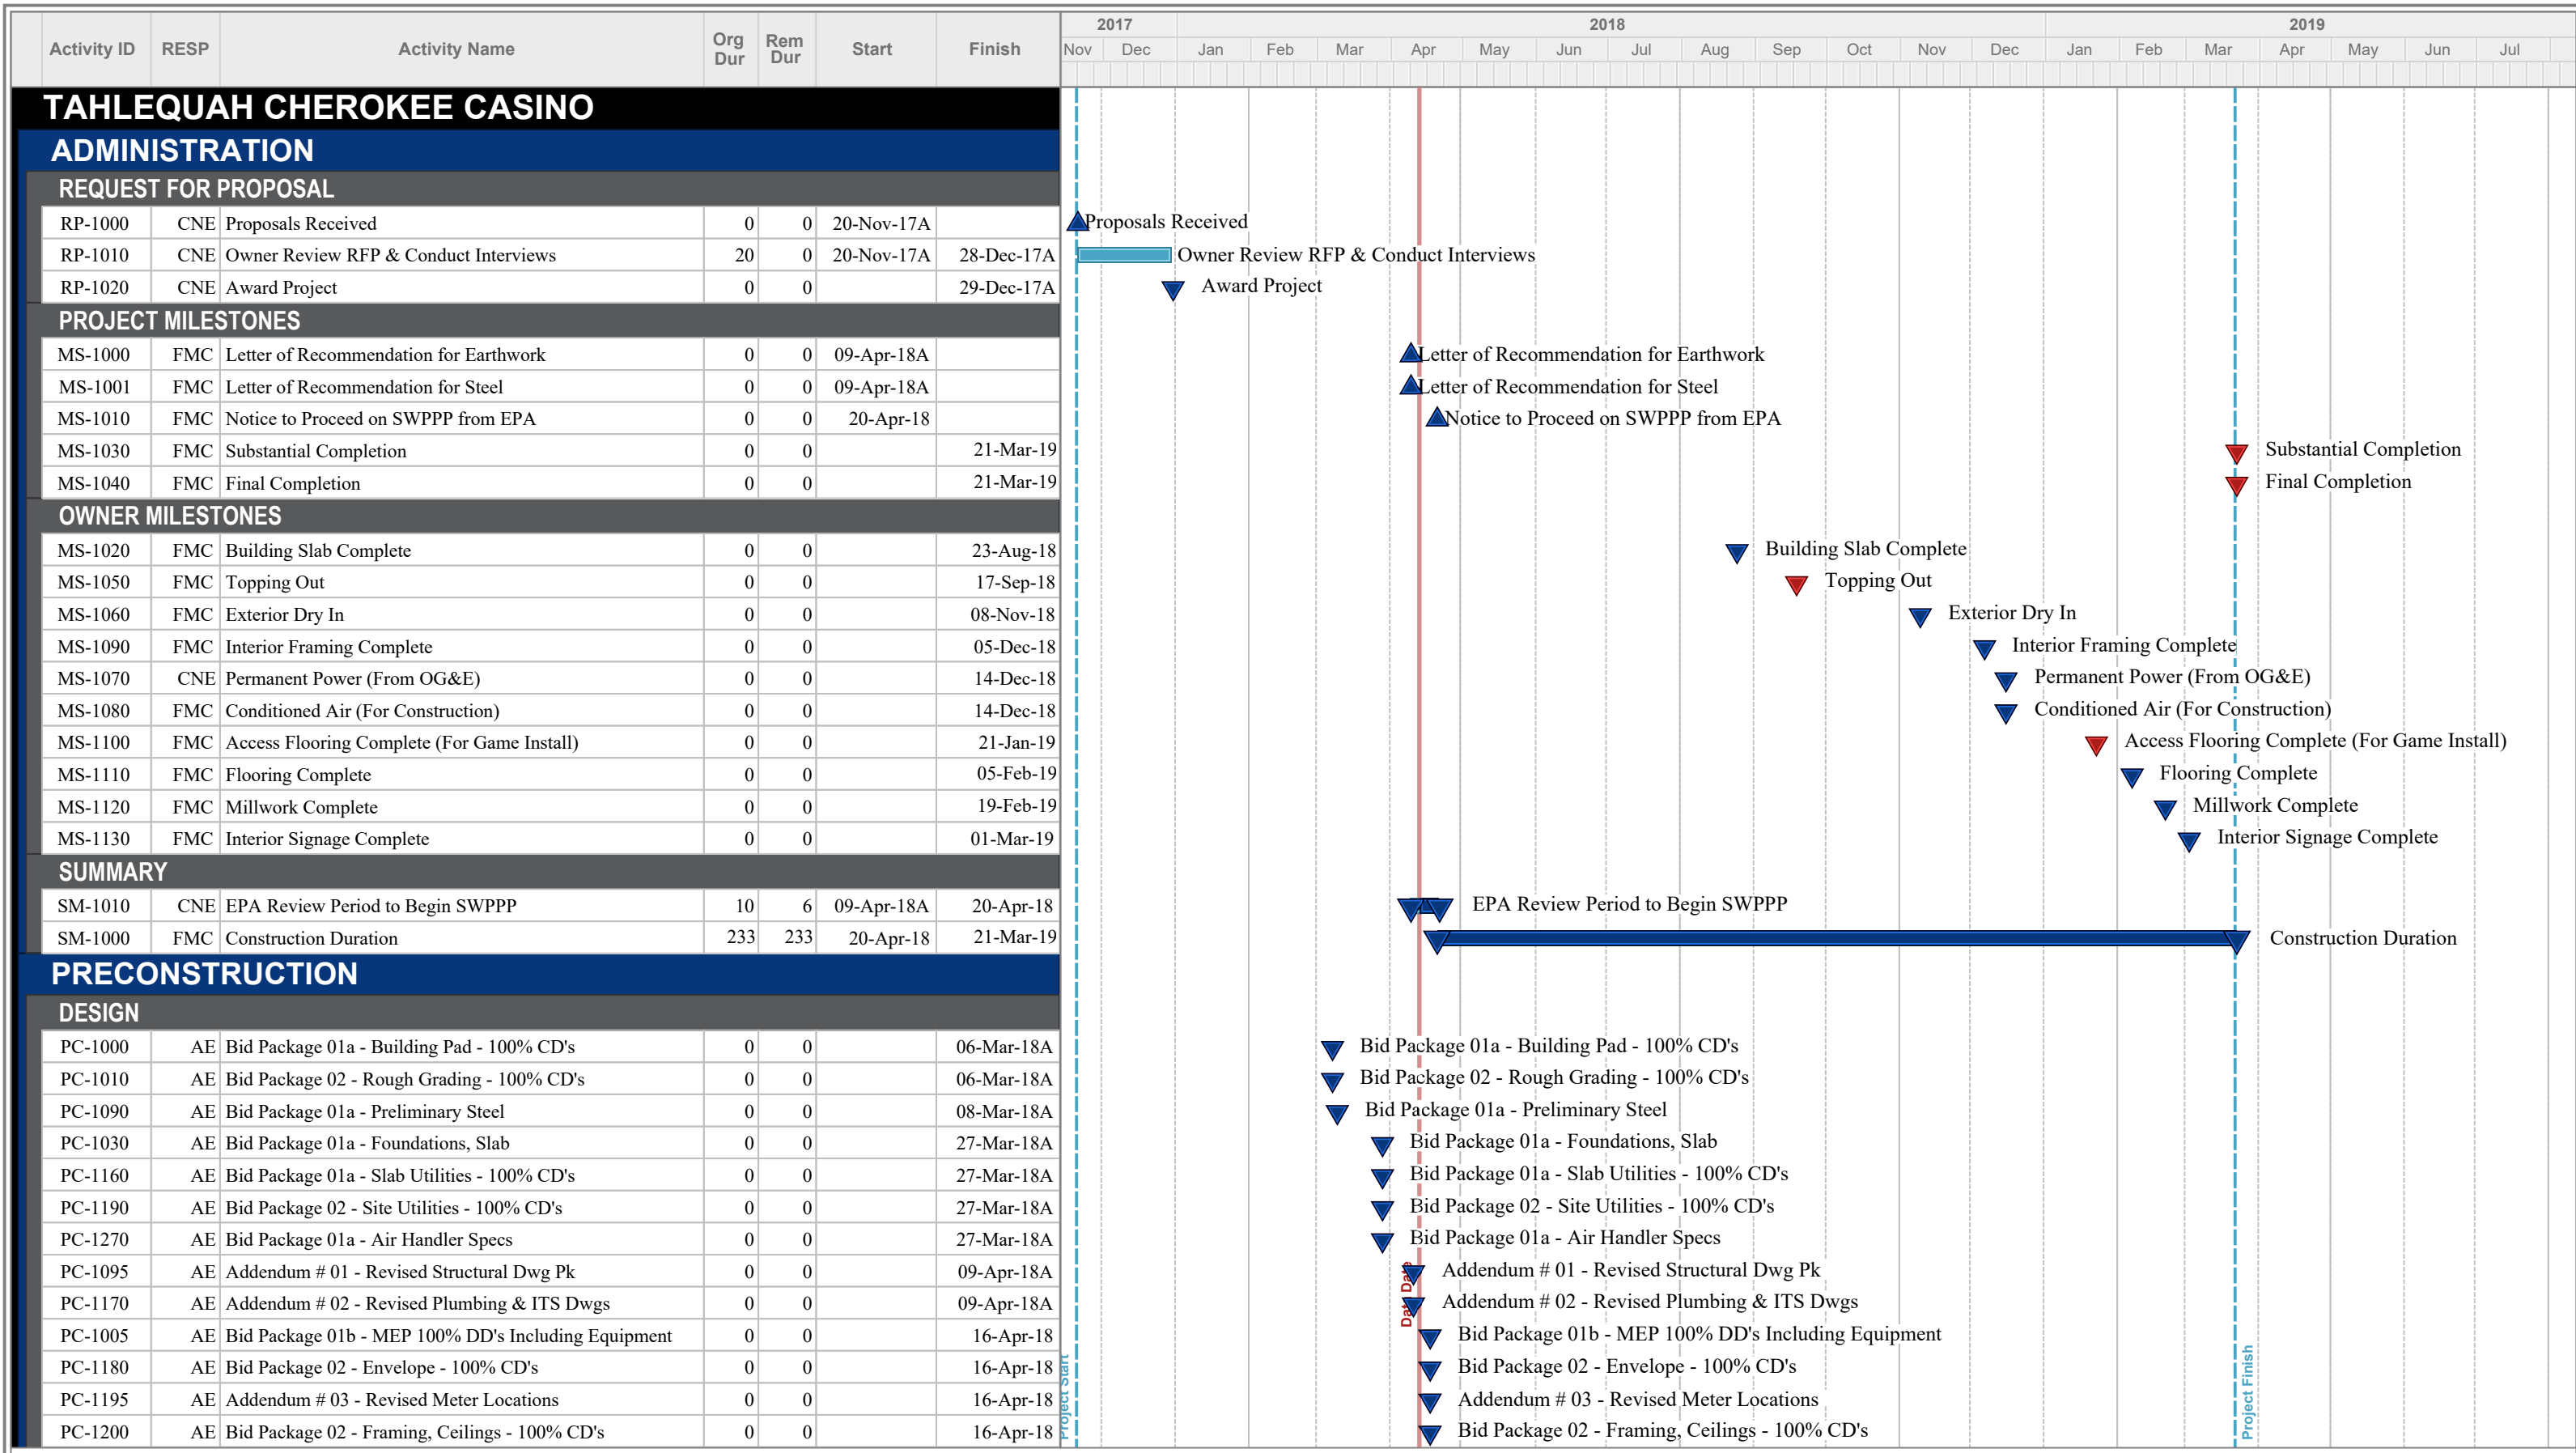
| Activity ID | RESP | Activity Name | Org Dur | Rem Dur | Start | Finish |
|---|---|---|---|---|---|---|
| TAHLEQUAH CHEROKEE CASINO | | | | | | |
| ADMINISTRATION | | | | | | |
| REQUEST FOR PROPOSAL | | | | | | |
| RP-1000 | CNE | Proposals Received | 0 | 0 | 20-Nov-17A | |
| RP-1010 | CNE | Owner Review RFP & Conduct Interviews | 20 | 0 | 20-Nov-17A | 28-Dec-17A |
| RP-1020 | CNE | Award Project | 0 | 0 | | 29-Dec-17A |
| PROJECT MILESTONES | | | | | | |
| MS-1000 | FMC | Letter of Recommendation for Earthwork | 0 | 0 | 09-Apr-18A | |
| MS-1001 | FMC | Letter of Recommendation for Steel | 0 | 0 | 09-Apr-18A | |
| MS-1010 | FMC | Notice to Proceed on SWPPP from EPA | 0 | 0 | 20-Apr-18 | |
| MS-1030 | FMC | Substantial Completion | 0 | 0 | | 21-Mar-19 |
| MS-1040 | FMC | Final Completion | 0 | 0 | | 21-Mar-19 |
| OWNER MILESTONES | | | | | | |
| MS-1020 | FMC | Building Slab Complete | 0 | 0 | | 23-Aug-18 |
| MS-1050 | FMC | Topping Out | 0 | 0 | | 17-Sep-18 |
| MS-1060 | FMC | Exterior Dry In | 0 | 0 | | 08-Nov-18 |
| MS-1090 | FMC | Interior Framing Complete | 0 | 0 | | 05-Dec-18 |
| MS-1070 | CNE | Permanent Power (From OG&E) | 0 | 0 | | 14-Dec-18 |
| MS-1080 | FMC | Conditioned Air (For Construction) | 0 | 0 | | 14-Dec-18 |
| MS-1100 | FMC | Access Flooring Complete (For Game Install) | 0 | 0 | | 21-Jan-19 |
| MS-1110 | FMC | Flooring Complete | 0 | 0 | | 05-Feb-19 |
| MS-1120 | FMC | Millwork Complete | 0 | 0 | | 19-Feb-19 |
| MS-1130 | FMC | Interior Signage Complete | 0 | 0 | | 01-Mar-19 |
| SUMMARY | | | | | | |
| SM-1010 | CNE | EPA Review Period to Begin SWPPP | 10 | 6 | 09-Apr-18A | 20-Apr-18 |
| SM-1000 | FMC | Construction Duration | 233 | 233 | 20-Apr-18 | 21-Mar-19 |
| PRECONSTRUCTION | | | | | | |
| DESIGN | | | | | | |
| PC-1000 | AE | Bid Package 01a - Building Pad - 100% CD's | 0 | 0 | | 06-Mar-18A |
| PC-1010 | AE | Bid Package 02 - Rough Grading - 100% CD's | 0 | 0 | | 06-Mar-18A |
| PC-1090 | AE | Bid Package 01a - Preliminary Steel | 0 | 0 | | 08-Mar-18A |
| PC-1030 | AE | Bid Package 01a - Foundations, Slab | 0 | 0 | | 27-Mar-18A |
| PC-1160 | AE | Bid Package 01a - Slab Utilities - 100% CD's | 0 | 0 | | 27-Mar-18A |
| PC-1190 | AE | Bid Package 02 - Site Utilities - 100% CD's | 0 | 0 | | 27-Mar-18A |
| PC-1270 | AE | Bid Package 01a - Air Handler Specs | 0 | 0 | | 27-Mar-18A |
| PC-1095 | AE | Addendum # 01 - Revised Structural Dwg Pk | 0 | 0 | | 09-Apr-18A |
| PC-1170 | AE | Addendum # 02 - Revised Plumbing & ITS Dwgs | 0 | 0 | | 09-Apr-18A |
| PC-1005 | AE | Bid Package 01b - MEP 100% DD's Including Equipment | 0 | 0 | | 16-Apr-18 |
| PC-1180 | AE | Bid Package 02 - Envelope - 100% CD's | 0 | 0 | | 16-Apr-18 |
| PC-1195 | AE | Addendum # 03 - Revised Meter Locations | 0 | 0 | | 16-Apr-18 |
| PC-1200 | AE | Bid Package 02 - Framing, Ceilings - 100% CD's | 0 | 0 | | 16-Apr-18 |

2017 2018 2019
Nov Dec Jan Feb Mar Apr May Jun Jul Aug Sep Oct Nov Dec Jan Feb Mar Apr May Jun Jul

Proposals Received
Owner Review RFP & Conduct Interviews
Award Project
Letter of Recommendation for Earthwork
Letter of Recommendation for Steel
Notice to Proceed on SWPPP from EPA
Substantial Completion
Final Completion
Building Slab Complete
Topping Out
Exterior Dry In
Interior Framing Complete
Permanent Power (From OG&E)
Conditioned Air (For Construction)
Access Flooring Complete (For Game Install)
Flooring Complete
Millwork Complete
Interior Signage Complete
EPA Review Period to Begin SWPPP
Construction Duration
Bid Package 01a - Building Pad - 100% CD's
Bid Package 02 - Rough Grading - 100% CD's
Bid Package 01a - Preliminary Steel
Bid Package 01a - Foundations, Slab
Bid Package 01a - Slab Utilities - 100% CD's
Bid Package 02 - Site Utilities - 100% CD's
Bid Package 01a - Air Handler Specs
Addendum # 01 - Revised Structural Dwg Pk
Addendum # 02 - Revised Plumbing & ITS Dwgs
Bid Package 01b - MEP 100% DD's Including Equipment
Bid Package 02 - Envelope - 100% CD's
Addendum # 03 - Revised Meter Locations
Bid Package 02 - Framing, Ceilings - 100% CD's

Project Start
Data Date
Project Finish